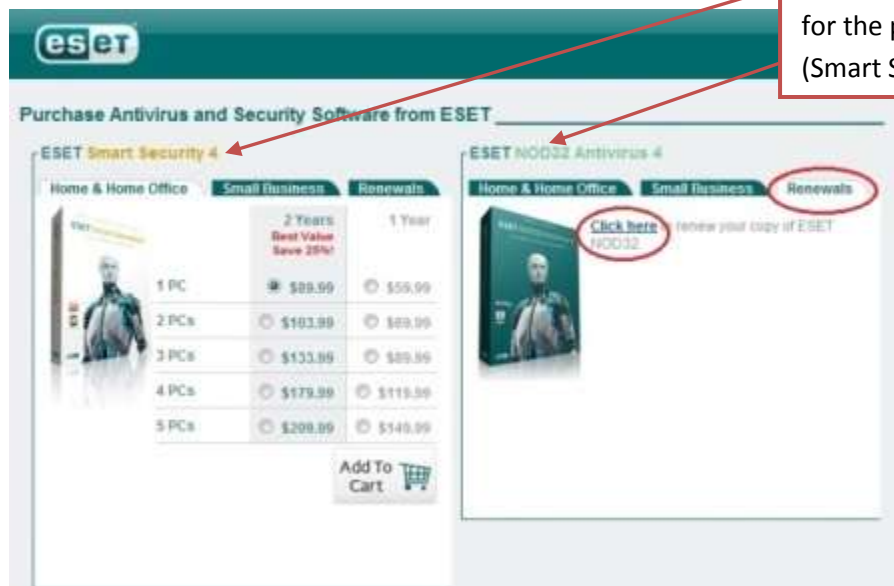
for the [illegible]
(Smart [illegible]

eset

Purchase Antivirus and Security Software from ESET

ESET Smart Security 4

Home & Home Office | Small Business | Renewals

| | 2 Years Best Value Save 25%! | 1 Year |
|---|---|---|
| 1 PC | $89.99 | $59.99 |
| 2 PCs | $103.99 | $69.99 |
| 3 PCs | $133.99 | $89.99 |
| 4 PCs | $179.99 | $119.99 |
| 5 PCs | $209.99 | $149.99 |

Add To Cart

ESET NOD32 Antivirus 4

Home & Home Office | Small Business | Renewals

Click here to renew your copy of ESET NOD32